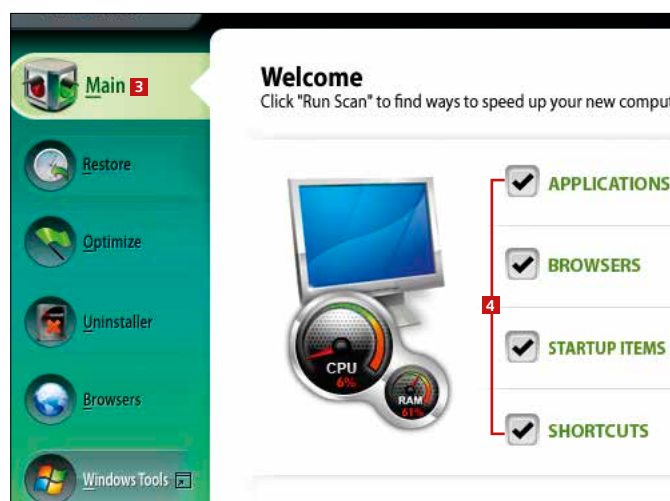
Main 3

Restore

Optimize

Uninstaller

Browsers

Windows Tools

Welcome

Click "Run Scan" to find ways to speed up your new comput

CPU 6%

RAM 61%

4

APPLICATIONS

BROWSERS

STARTUP ITEMS

SHORTCUTS